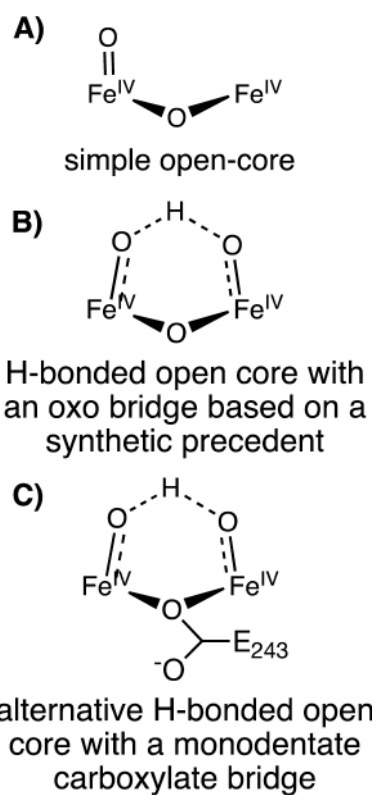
A)

O

Fe$^{IV}$ O Fe$^{IV}$

simple open-core

B)

H

O O

Fe$^{IV}$ O Fe$^{IV}$

H-bonded open core with an oxo bridge based on a synthetic precedent

C)

H

O O

Fe$^{IV}$ O Fe$^{IV}$

$^{-}$O E$_{243}$

alternative H-bonded open core with a monodentate carboxylate bridge